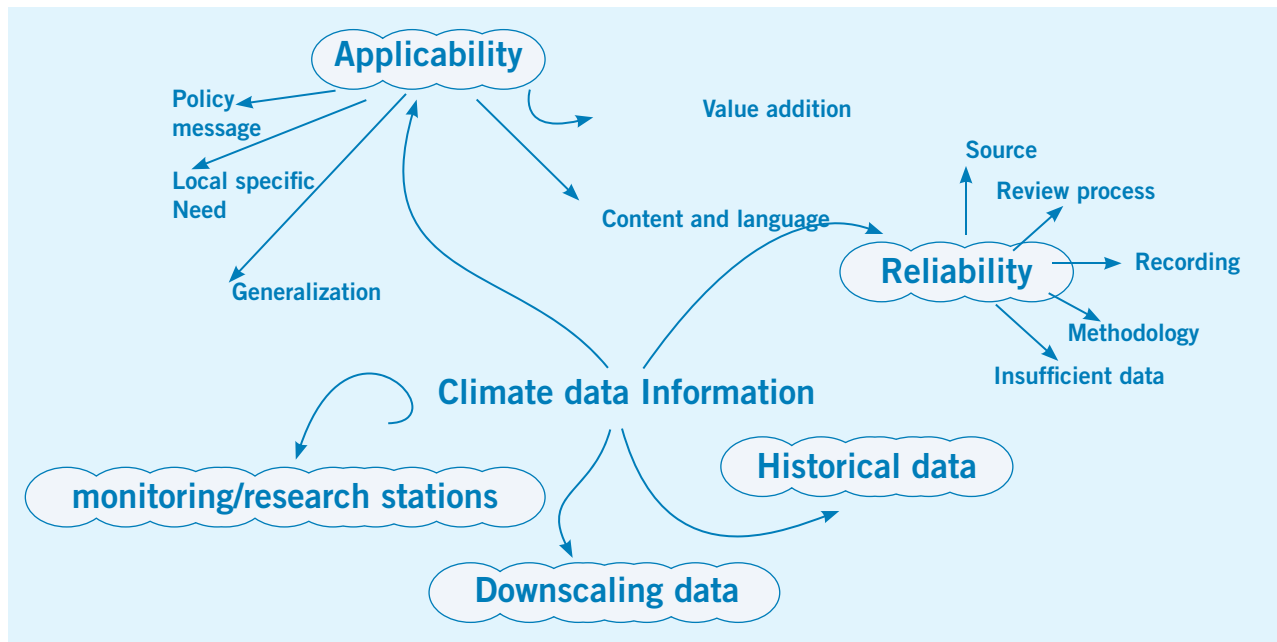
Applicability

Policy message

Local specific Need

Generalization

Value addition

Content and language

Source

Review process

Reliability

Recording

Methodology

Insufficient data

Climate data Information

monitoring/research stations

Historical data

Downscaling data